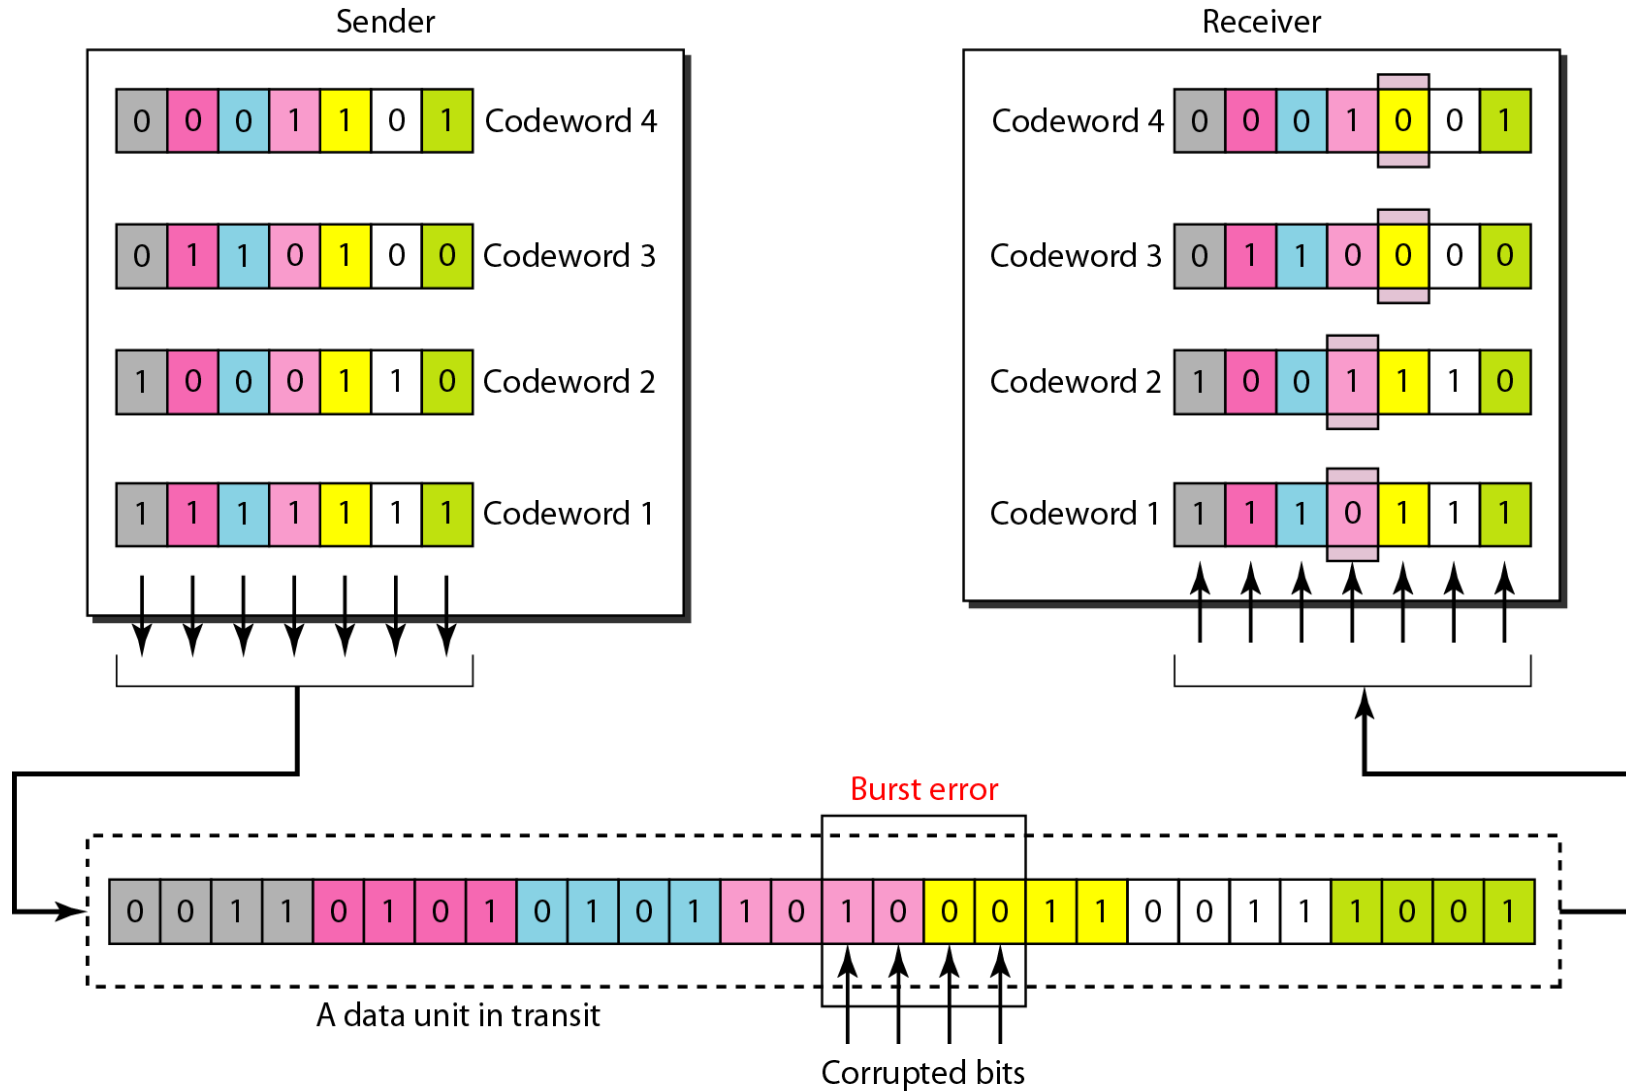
Sender

| 0 | 0 | 0 | 1 | 1 | 0 | 1 | Codeword 4 |
|---|---|---|---|---|---|---|---|
| 0 | 1 | 1 | 0 | 1 | 0 | 0 | Codeword 3 |
| 1 | 0 | 0 | 0 | 1 | 1 | 0 | Codeword 2 |
| 1 | 1 | 1 | 1 | 1 | 1 | 1 | Codeword 1 |

Receiver

| Codeword 4 | 0 | 0 | 0 | 1 | 0 | 0 | 1 |
|---|---|---|---|---|---|---|---|
| Codeword 3 | 0 | 1 | 1 | 0 | 0 | 0 | 0 |
| Codeword 2 | 1 | 0 | 0 | 1 | 1 | 1 | 0 |
| Codeword 1 | 1 | 1 | 1 | 0 | 1 | 1 | 1 |

Burst error

| 0 | 0 | 1 | 1 | 0 | 1 | 0 | 1 | 0 | 1 | 0 | 1 | 1 | 0 | 1 | 0 | 0 | 0 | 1 | 1 | 0 | 0 | 1 | 1 | 1 | 0 | 0 | 1 |
|---|---|---|---|---|---|---|---|---|---|---|---|---|---|---|---|---|---|---|---|---|---|---|---|---|---|---|---|

A data unit in transit

Corrupted bits